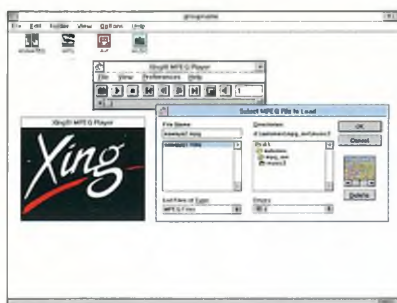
File Edit Folder View Options Help

XingIt! MPEG Player

File View Preferences Help

1

XingIt! MPEG Player

Xing

Select MPEG File to Load

File Name

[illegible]

Directories

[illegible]

OK

Cancel

List Files of Type:

MPEG Files

Drives

Delete